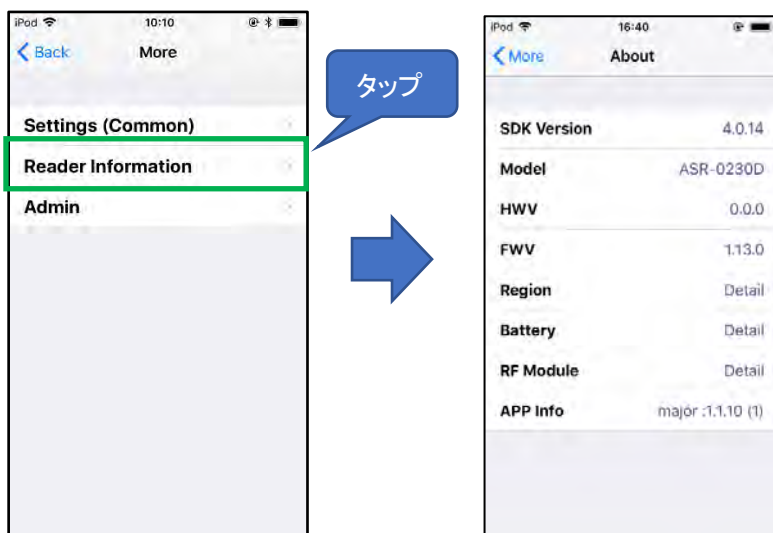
iPod 10:10

Back More

Settings (Common)
Reader Information
Admin

タップ

iPod 16:40

More About

SDK Version 4.0.14
Model ASR-0230D
HWV 0.0.0
FWV 1.13.0
Region Detail
Battery Detail
RF Module Detail
APP Info major :1.1.10 (1)